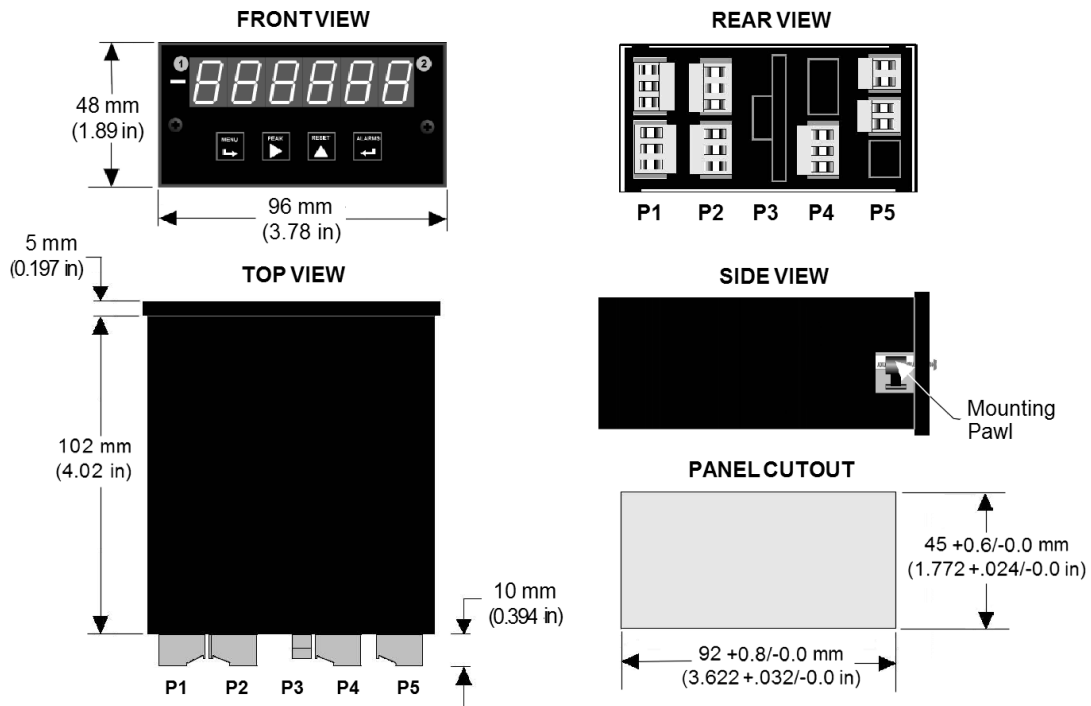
FRONT VIEW

1 2

MENU PEAK RESET ALARMS

48 mm
(1.89 in)

96 mm
(3.78 in)

REAR VIEW

P1 P2 P3 P4 P5

5 mm
(0.197 in)

TOP VIEW

102 mm
(4.02 in)

10 mm
(0.394 in)

P1 P2 P3 P4 P5

SIDE VIEW

Mounting
Pawl

PANEL CUTOUT

45 +0.6/-0.0 mm
(1.772 +.024/-0.0 in)

92 +0.8/-0.0 mm
(3.622 +.032/-0.0 in)